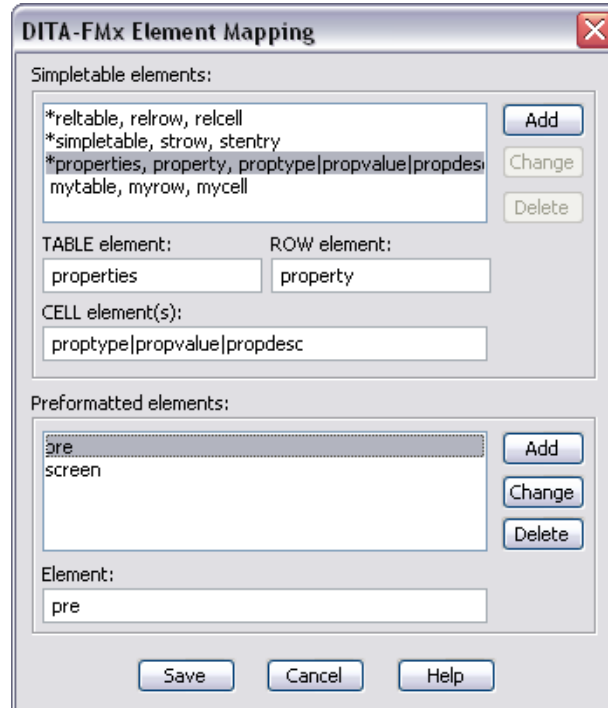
DITA-FMx Element Mapping

Simpletable elements:

*reltable, relrow, relcell
*simpletable, strow, stentry
*properties, property, proptype|propvalue|propdes
mytable, myrow, mycell

Add
Change
Delete

TABLE element:
properties
ROW element:
property
CELL element(s):
proptype|propvalue|propdesc

Preformatted elements:

pre
screen

Add
Change
Delete

Element:
pre

Save
Cancel
Help